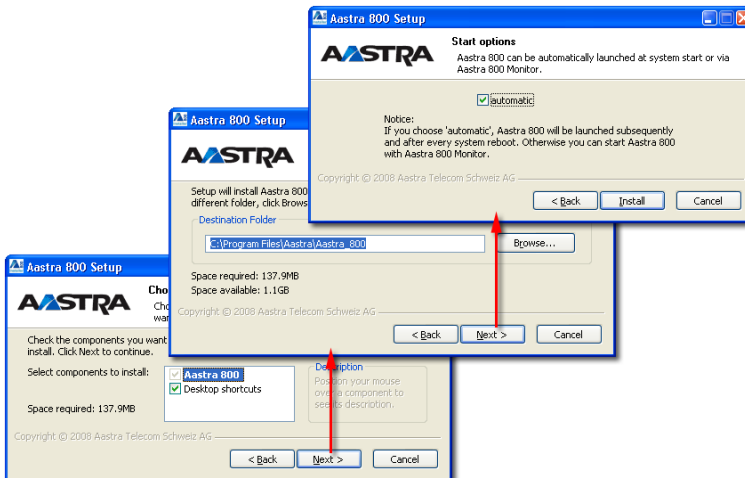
Aastra 800 Setup

AASTRA

Start options
Aastra 800 can be automatically launched at system start or via Aastra 800 Monitor.

automatic

Notice:
If you choose 'automatic', Aastra 800 will be launched subsequently and after every system reboot. Otherwise you can start Aastra 800 with Aastra 800 Monitor.

Copyright © 2008 Aastra Telecom Schweiz AG

< Back
Install
Cancel

Aastra 800 Setup

AASTRA

Setup will install Aastra 800 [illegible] different folder, click Brows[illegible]

Destination Folder
C:\Program Files\Aastra\Aastra_800
Browse...

Space required: 137.9MB
Space available: 1.1GB

Copyright © 2008 Aastra Telecom Schweiz AG

< Back
Next >
Cancel

Aastra 800 Setup

AASTRA

Cho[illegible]
wa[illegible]

Check the components you want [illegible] install. Click Next to continue.

Select components to install:
Aastra 800
Desktop shortcuts

Description
Position your mouse over a component to see its description.

Space required: 137.9MB

Copyright © 2008 Aastra Telecom Schweiz AG

< Back
Next >
Cancel